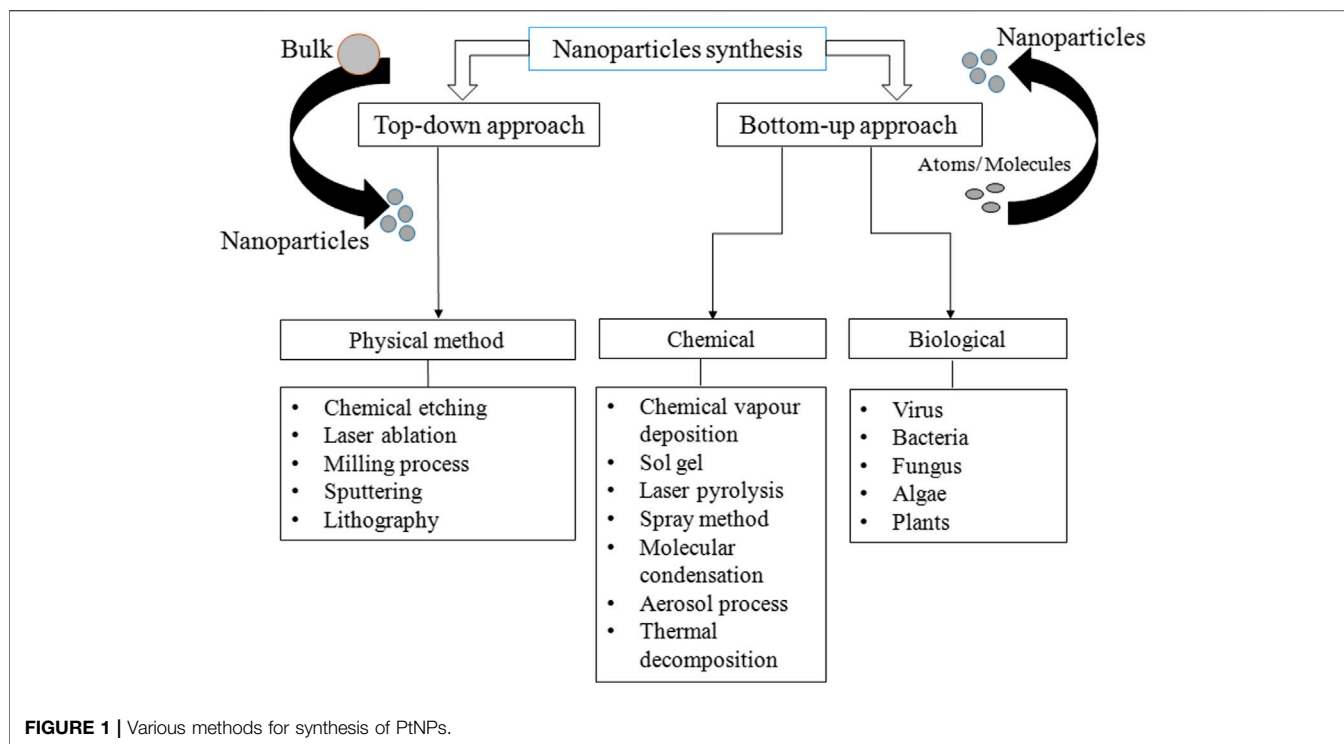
Nanoparticles synthesis

Bulk

Nanoparticles

Top-down approach

Bottom-up approach

Atoms/ Molecules

Nanoparticles

Physical method

Chemical

Biological

- Chemical etching
- Laser ablation
- Milling process
- Sputtering
- Lithography

- Chemical vapour deposition
- Sol gel
- Laser pyrolysis
- Spray method
- Molecular condensation
- Aerosol process
- Thermal decomposition

- Virus
- Bacteria
- Fungus
- Algae
- Plants

FIGURE 1 | Various methods for synthesis of PtNPs.